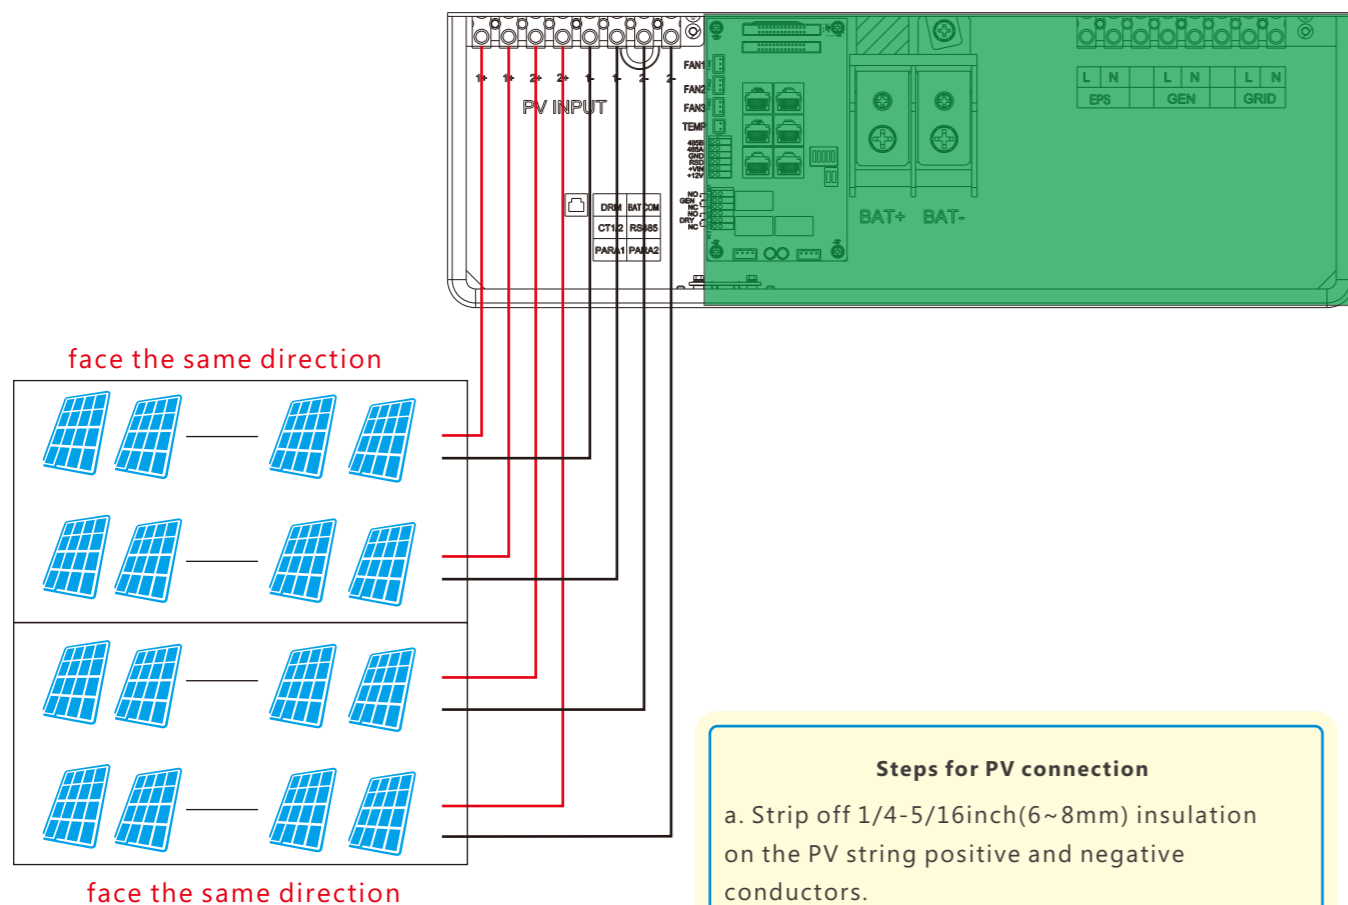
1+ 1+ 2+ 2+ 1- 1- 2- 2-

PV INPUT

FAN1
FAN2
FAN3
TEMP
485B
485A
GND
RSD
+VIN
+12V

NO
GEN
NC
NO
DRY
NC

DRM BAT COM
CT1/2 RS485
PARA1 PARA2

BAT+ BAT-

L N
EPS
L N
GEN
L N
GRID

face the same direction

face the same direction

Steps for PV connection

a. Strip off 1/4-5/16inch(6~8mm) insulation on the PV string positive and negative conductors.